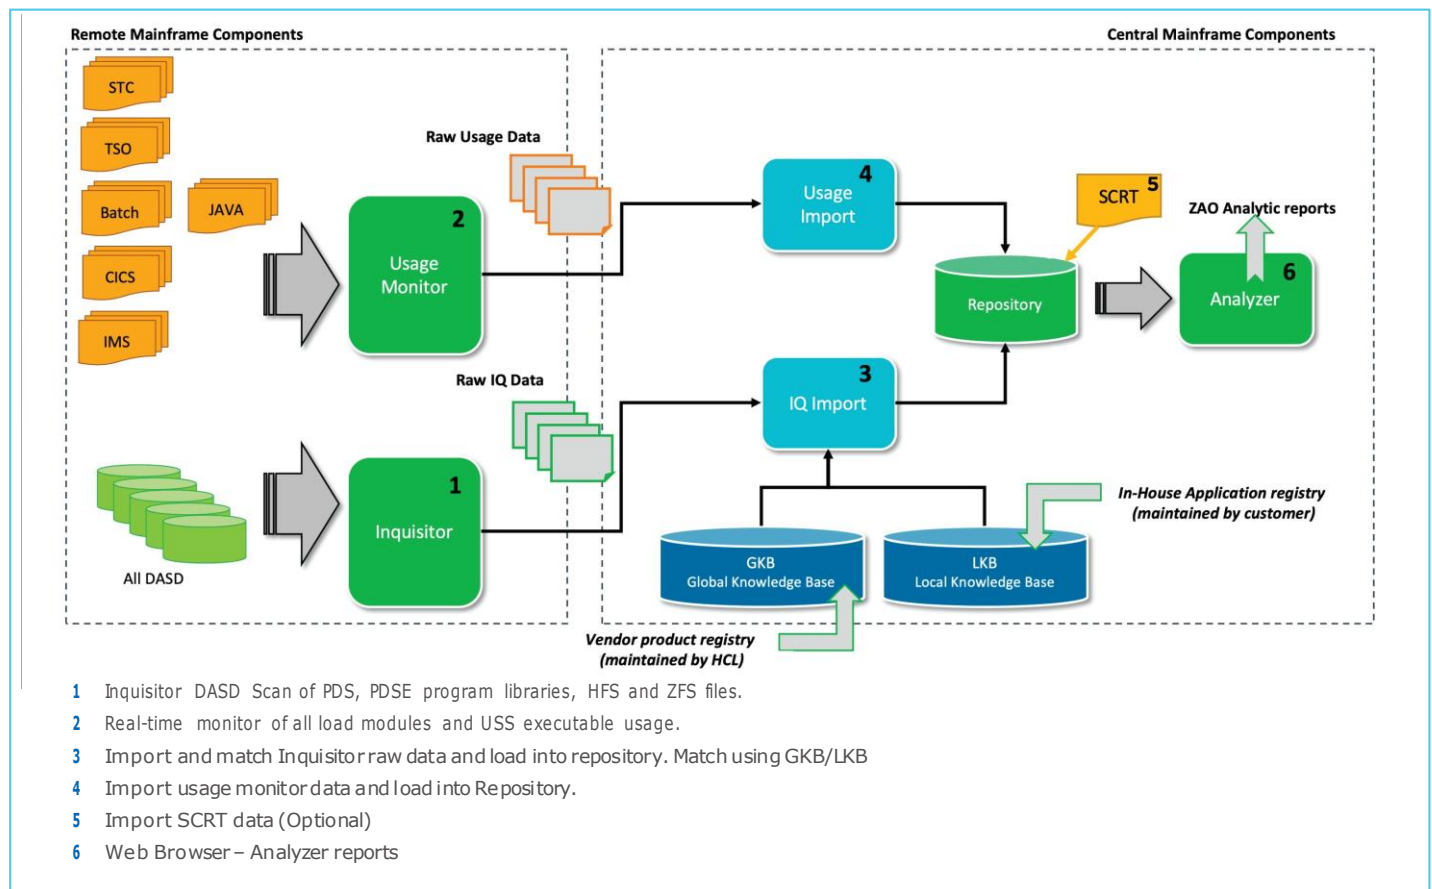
Remote Mainframe Components

Central Mainframe Components

STC

TSO

Batch

JAVA

CICS

IMS

All DASD

2
Usage Monitor

1
Inquisitor

Raw Usage Data

Raw IQ Data

4
Usage Import

3
IQ Import

SCRT 5

Repository

ZAO Analytic reports

6
Analyzer

GKB
Global Knowledge Base

LKB
Local Knowledge Base

In-House Application registry (maintained by customer)

Vendor product registry (maintained by HCL)

1 Inquisitor DASD Scan of PDS, PDSE program libraries, HFS and ZFS files.

2 Real-time monitor of all load modules and USS executable usage.

3 Import and match Inquisitor raw data and load into repository. Match using GKB/LKB

4 Import usage monitor data and load into Repository.

5 Import SCRT data (Optional)

6 Web Browser – Analyzer reports